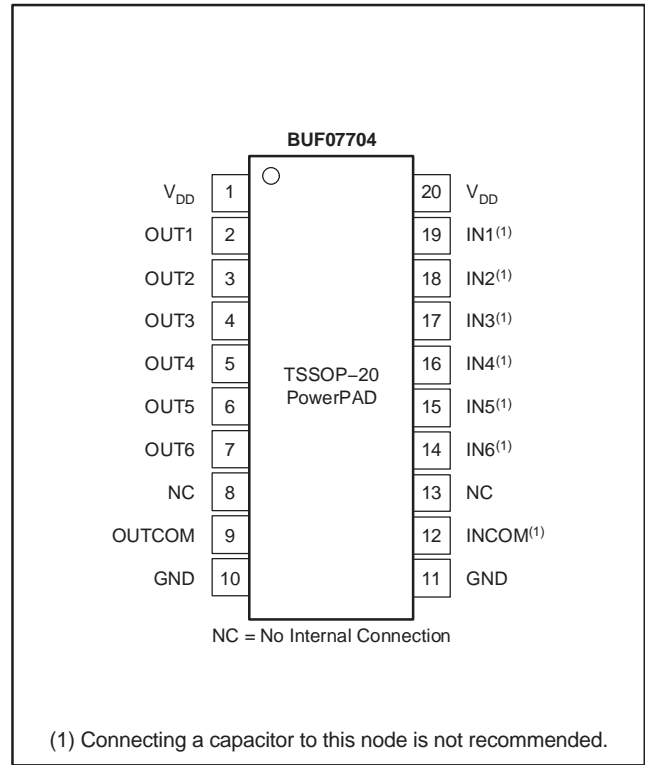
BUF07704

$V_{DD}$ 1
OUT1 2
OUT2 3
OUT3 4
OUT4 5
OUT5 6
OUT6 7
NC 8
OUTCOM 9
GND 10

TSSOP−20
PowerPAD

20 $V_{DD}$
19 IN1$^{(1)}$
18 IN2$^{(1)}$
17 IN3$^{(1)}$
16 IN4$^{(1)}$
15 IN5$^{(1)}$
14 IN6$^{(1)}$
13 NC
12 INCOM$^{(1)}$
11 GND

NC = No Internal Connection

(1) Connecting a capacitor to this node is not recommended.